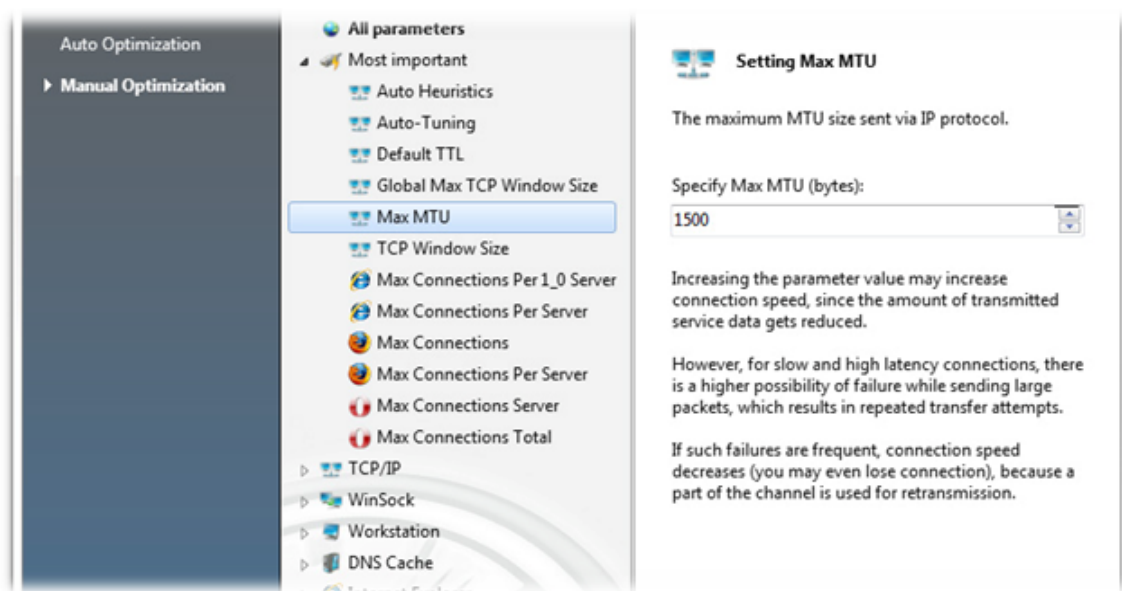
Auto Optimization
Manual Optimization

All parameters
Most important
Auto Heuristics
Auto-Tuning
Default TTL
Global Max TCP Window Size
Max MTU
TCP Window Size
Max Connections Per 1_0 Server
Max Connections Per Server
Max Connections
Max Connections Per Server
Max Connections Server
Max Connections Total
TCP/IP
WinSock
Workstation
DNS Cache
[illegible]

Setting Max MTU

The maximum MTU size sent via IP protocol.

Specify Max MTU (bytes):

1500

Increasing the parameter value may increase connection speed, since the amount of transmitted service data gets reduced.

However, for slow and high latency connections, there is a higher possibility of failure while sending large packets, which results in repeated transfer attempts.

If such failures are frequent, connection speed decreases (you may even lose connection), because a part of the channel is used for retransmission.